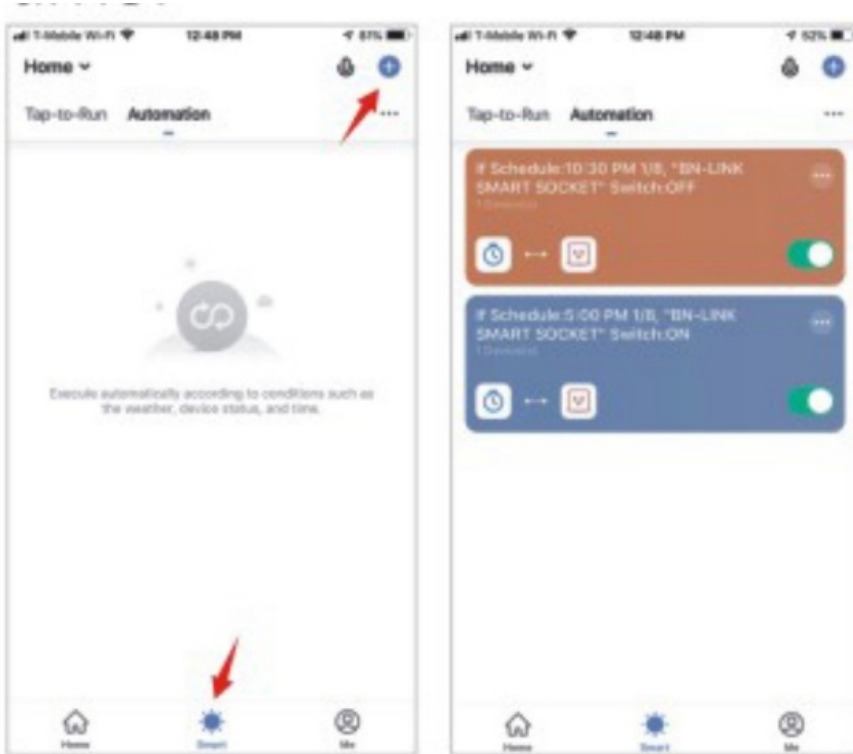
T-Mobile Wi-Fi 12:48 PM 51%

Home

Tap-to-Run Automation

Execute automatically according to conditions such as the weather, device status, and time.

Home Smart Me

T-Mobile Wi-Fi 12:48 PM 52%

Home

Tap-to-Run Automation

If Schedule:10:30 PM 1/8, "BN-LINK SMART SOCKET" Switch:OFF
1 Device(s)

If Schedule:5:00 PM 1/8, "BN-LINK SMART SOCKET" Switch:ON
1 Device(s)

Home Smart Me